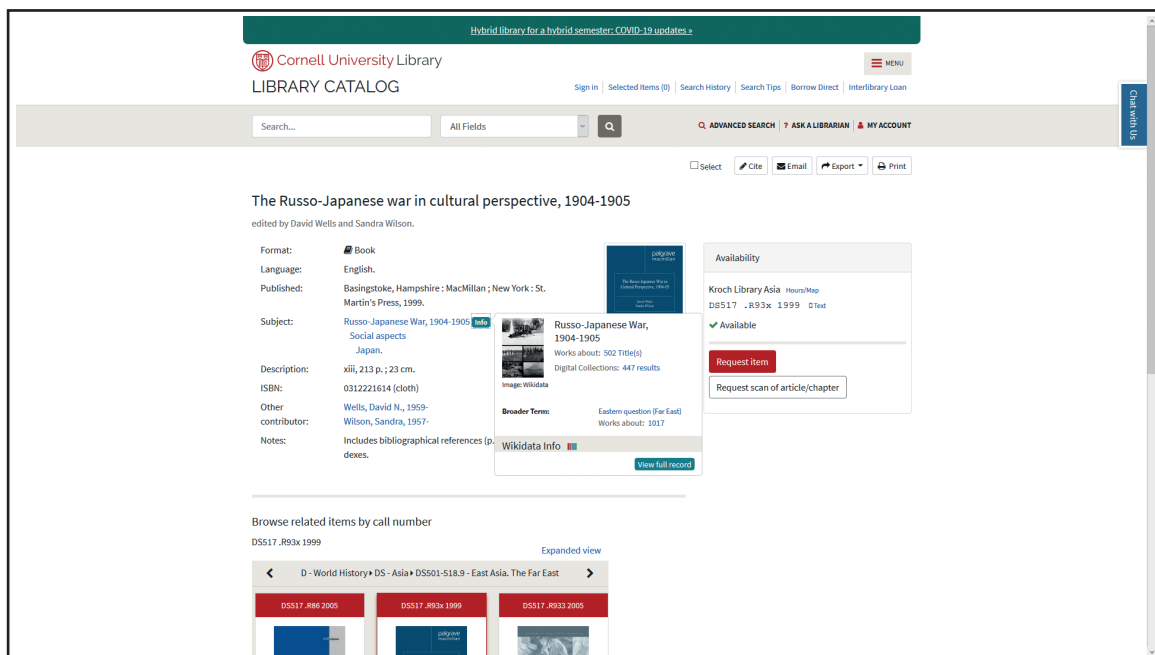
Hybrid library for a hybrid semester: COVID-19 updates »

Cornell University Library

MENU

LIBRARY CATALOG

Sign in | Selected Items (0) | Search History | Search Tips | Borrow Direct | Interlibrary Loan

Chat with Us

Search...

All Fields

ADVANCED SEARCH | ? ASK A LIBRARIAN | MY ACCOUNT

Select | Cite | Email | Export | Print

The Russo-Japanese war in cultural perspective, 1904-1905

edited by David Wells and Sandra Wilson.

| Format: | Book |
|---|---|
| Language: | English. |
| Published: | Basingstoke, Hampshire : MacMillan ; New York : St. Martin's Press, 1999. |
| Subject: | Russo-Japanese War, 1904-1905 Info Social aspects Japan. |
| Description: | xiii, 213 p. ; 23 cm. |
| ISBN: | 0312221614 (cloth) |
| Other contributor: | Wells, David N., 1959- Wilson, Sandra, 1957- |
| Notes: | Includes bibliographical references (p. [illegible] dexes. |

palgrave macmillan

Russo-Japanese War, 1904-1905
Works about: 502 Title(s)
Digital Collections: 447 results
Image: Wikidata
Broader Term: Eastern question (Far East)
Works about: 1017
Wikidata Info
View full record

Availability

Kroch Library Asia Hours/Map
DS517 .R93x 1999 Text
Available

Request item

Request scan of article/chapter

Browse related items by call number

DS517 .R93x 1999

Expanded view

D - World History ▸ DS - Asia ▸ DS501-518.9 - East Asia. The Far East

DS517 .R86 2005

DS517 .R93x 1999

DS517 .R933 2005

palgrave macmillan